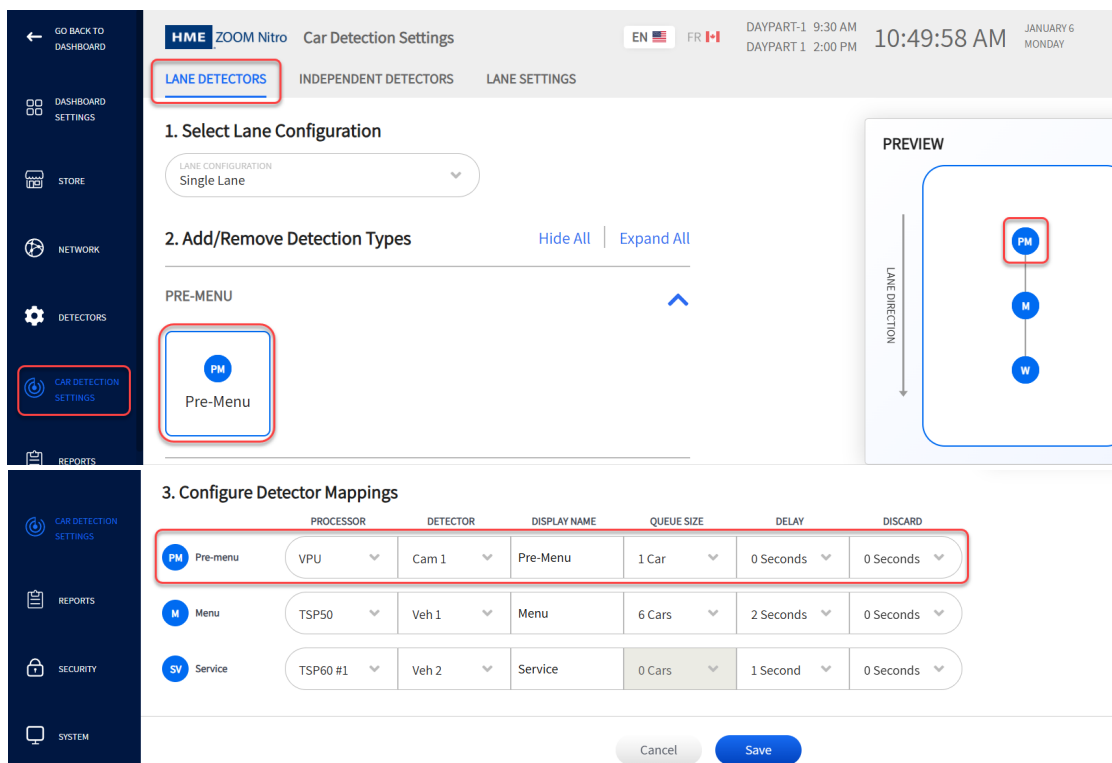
GO BACK TO DASHBOARD

DASHBOARD SETTINGS

STORE

NETWORK

DETECTORS

CAR DETECTION SETTINGS

REPORTS

HME ZOOM Nitro Car Detection Settings

EN FR

DAYPART-1 9:30 AM
DAYPART 1 2:00 PM

10:49:58 AM

JANUARY 6
MONDAY

LANE DETECTORS INDEPENDENT DETECTORS LANE SETTINGS

1. Select Lane Configuration

LANE CONFIGURATION
Single Lane

2. Add/Remove Detection Types

Hide All | Expand All

PRE-MENU

PM
Pre-Menu

PREVIEW

LANE DIRECTION

PM

M

W

CAR DETECTION SETTINGS

REPORTS

SECURITY

SYSTEM

3. Configure Detector Mappings

| | PROCESSOR | DETECTOR | DISPLAY NAME | QUEUE SIZE | DELAY | DISCARD |
|---|---|---|---|---|---|---|
| PM Pre-menu | VPU | Cam 1 | Pre-Menu | 1 Car | 0 Seconds | 0 Seconds |
| M Menu | TSP50 | Veh 1 | Menu | 6 Cars | 2 Seconds | 0 Seconds |
| SV Service | TSP60 #1 | Veh 2 | Service | 0 Cars | 1 Second | 0 Seconds |

Cancel Save